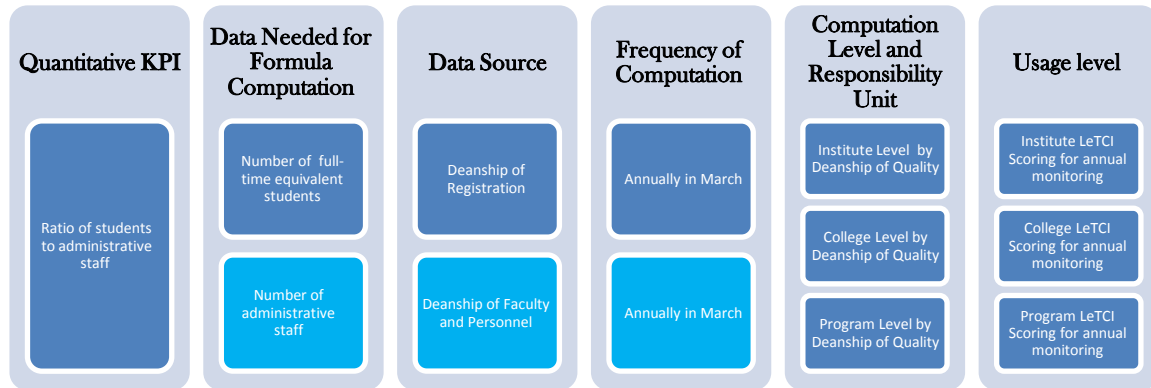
Quantitative KPI

Ratio of students to administrative staff

Data Needed for Formula Computation

Number of full-time equivalent students

Number of administrative staff

Data Source

Deanship of Registration

Deanship of Faculty and Personnel

Frequency of Computation

Annually in March

Annually in March

Computation Level and Responsibility Unit

Institute Level by Deanship of Quality

College Level by Deanship of Quality

Program Level by Deanship of Quality

Usage level

Institute LeTCI Scoring for annual monitoring

College LeTCI Scoring for annual monitoring

Program LeTCI Scoring for annual monitoring